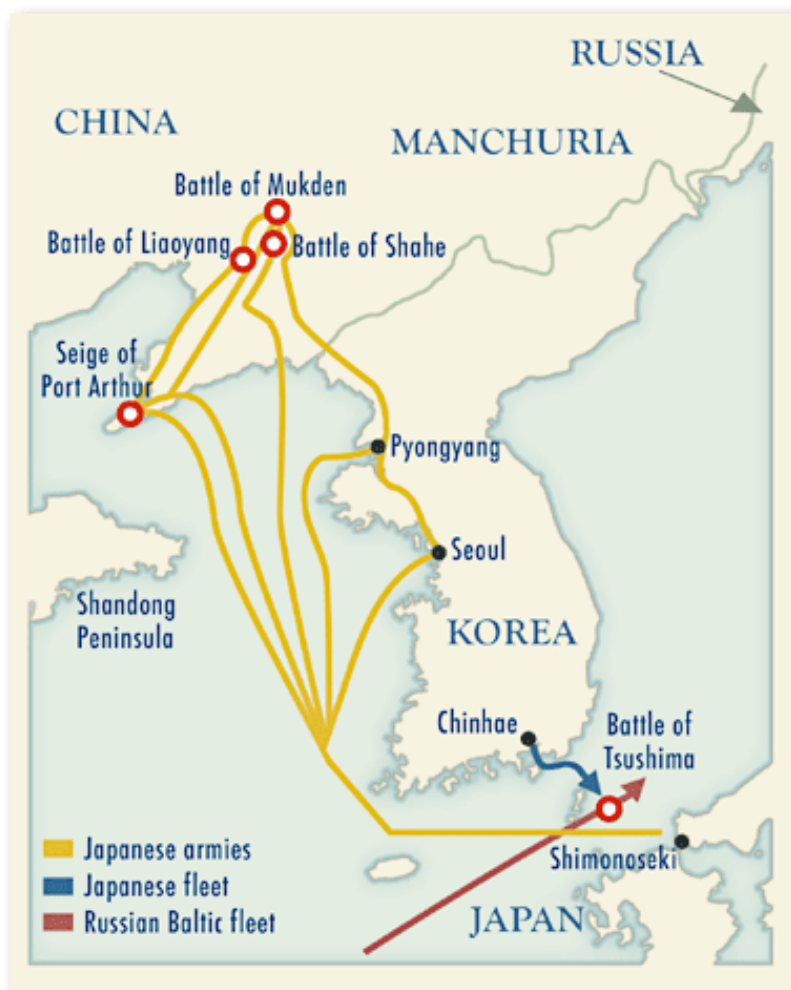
RUSSIA
CHINA
MANCHURIA
Battle of Mukden
Battle of Liaoyang
Battle of Shahe
Seige of Port Arthur
Pyongyang
Seoul
Shandong Peninsula
KOREA
Chinhae
Battle of Tsushima
Shimonoseki
JAPAN
Japanese armies
Japanese fleet
Russian Baltic fleet